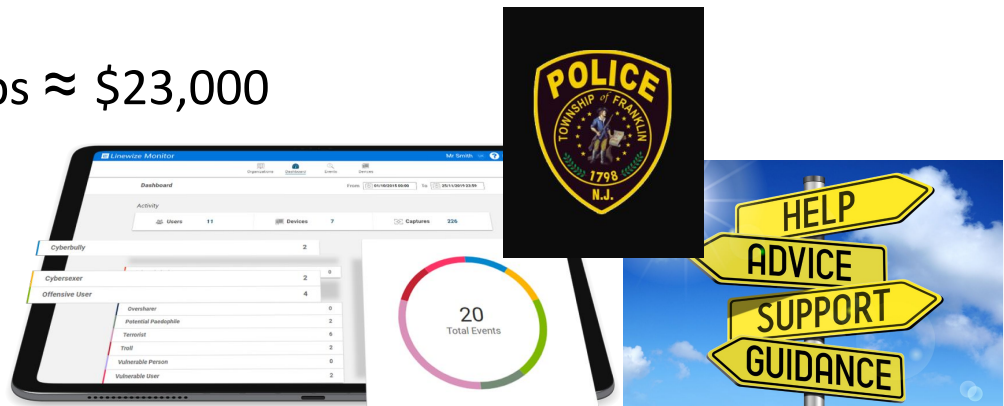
ps ≈ \$23,000

Linewize Monitor

Mr Smith

Organisations Dashboard Events Devices

Dashboard

From 01/10/2019 00:00 To 25/11/2019 23:59

Activity

Users 11

Devices 7

Captures 226

Cyberbully 2

6

Cybersexer 2

Offensive User 4

Oversharer 0

Potential Paedophile 2

Terrorist 4

Troll 2

Vulnerable Person 0

Vulnerable User 2

20
Total Events

POLICE
TOWNSHIP of FRANKLIN
1798
N.J.

HELP
ADVICE
SUPPORT
GUIDANCE